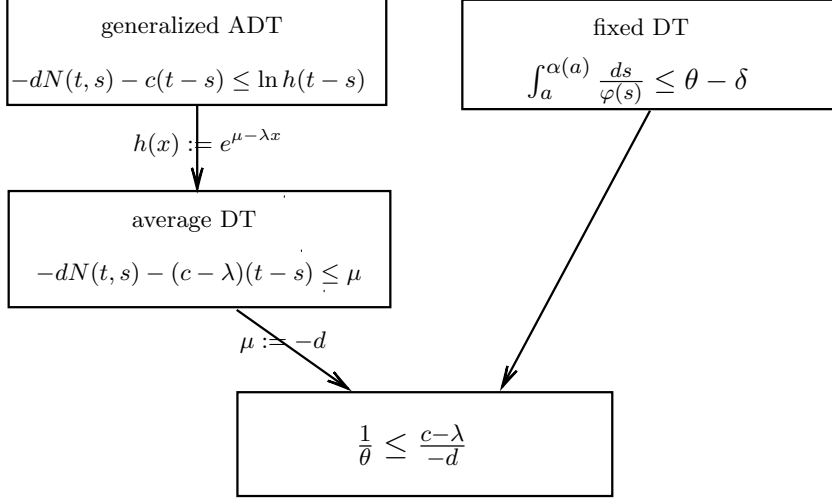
generalized ADT

$-dN(t,s) - c(t-s) \leq \ln h(t-s)$

fixed DT

$\int_a^{\alpha(a)} \frac{ds}{\varphi(s)} \leq \theta - \delta$

$h(x) := e^{\mu - \lambda x}$

average DT

$-dN(t,s) - (c-\lambda)(t-s) \leq \mu$

$\mu := -d$

$\frac{1}{\theta} \leq \frac{c-\lambda}{-d}$